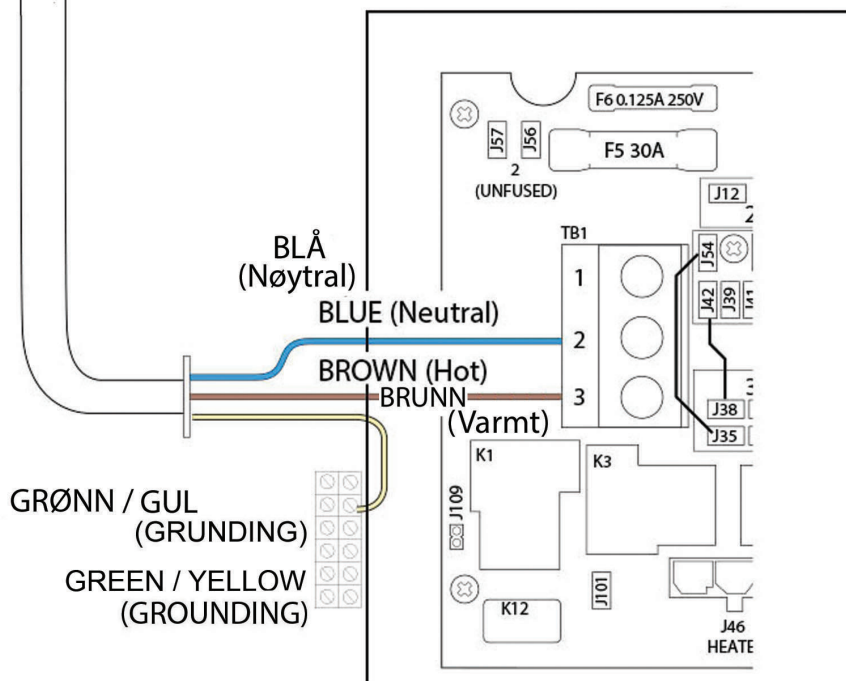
F6 0.125A 250V

J57 J56 2 (UNFUSED)

F5 30A

J12

TB1

1

2

3

J54

J42 J39

J38

J35

BLÅ (Nøytral)

BLUE (Neutral)

BROWN (Hot)

BRUNN (Varmt)

K1

K3

J109

GRØNN / GUL (GRUNDING)

GREEN / YELLOW (GROUNDING)

J101

K12

J46 HEATE